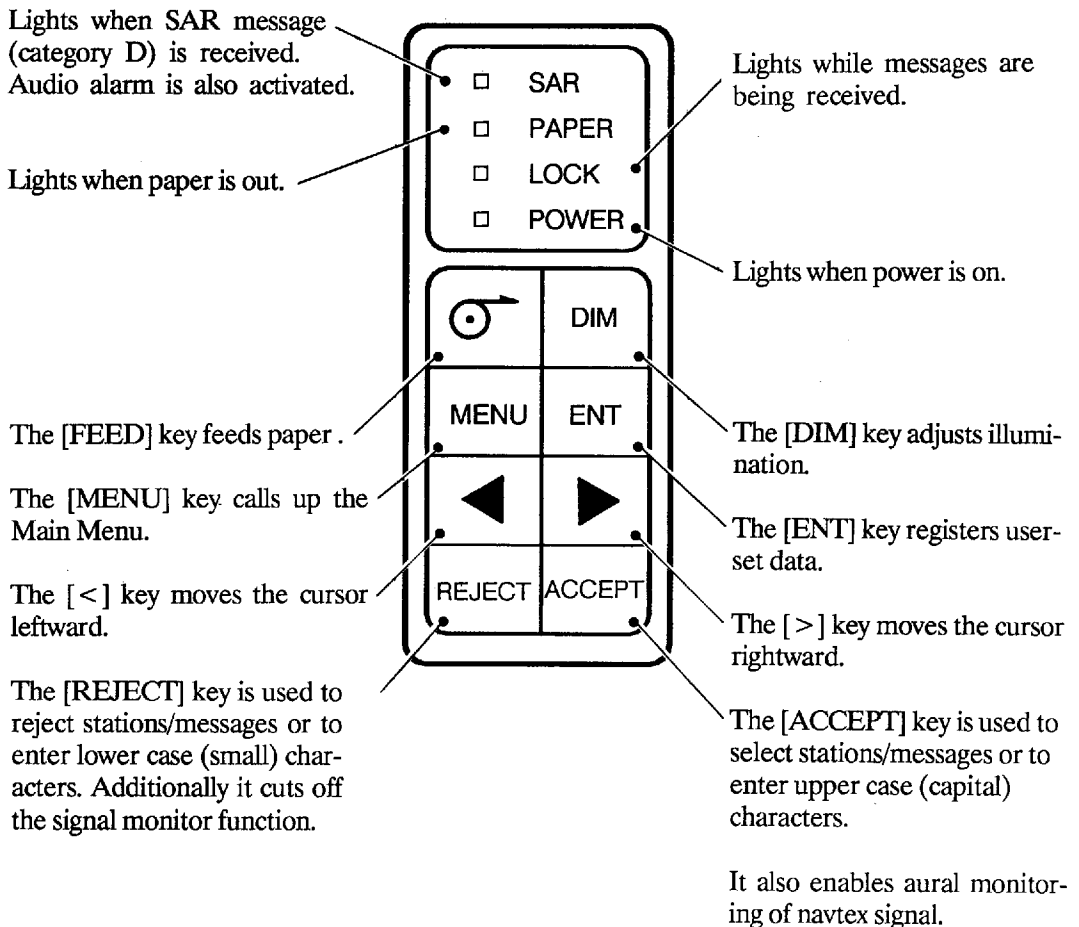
Lights when SAR message (category D) is received. Audio alarm is also activated.

Lights when paper is out.

SAR
PAPER
LOCK
POWER

Lights while messages are being received.

Lights when power is on.

DIM
MENU
ENT
REJECT
ACCEPT

The [FEED] key feeds paper .

The [MENU] key calls up the Main Menu.

The [<] key moves the cursor leftward.

The [REJECT] key is used to reject stations/messages or to enter lower case (small) characters. Additionally it cuts off the signal monitor function.

The [DIM] key adjusts illumination.

The [ENT] key registers userset data.

The [>] key moves the cursor rightward.

The [ACCEPT] key is used to select stations/messages or to enter upper case (capital) characters.

It also enables aural monitoring of navtex signal.